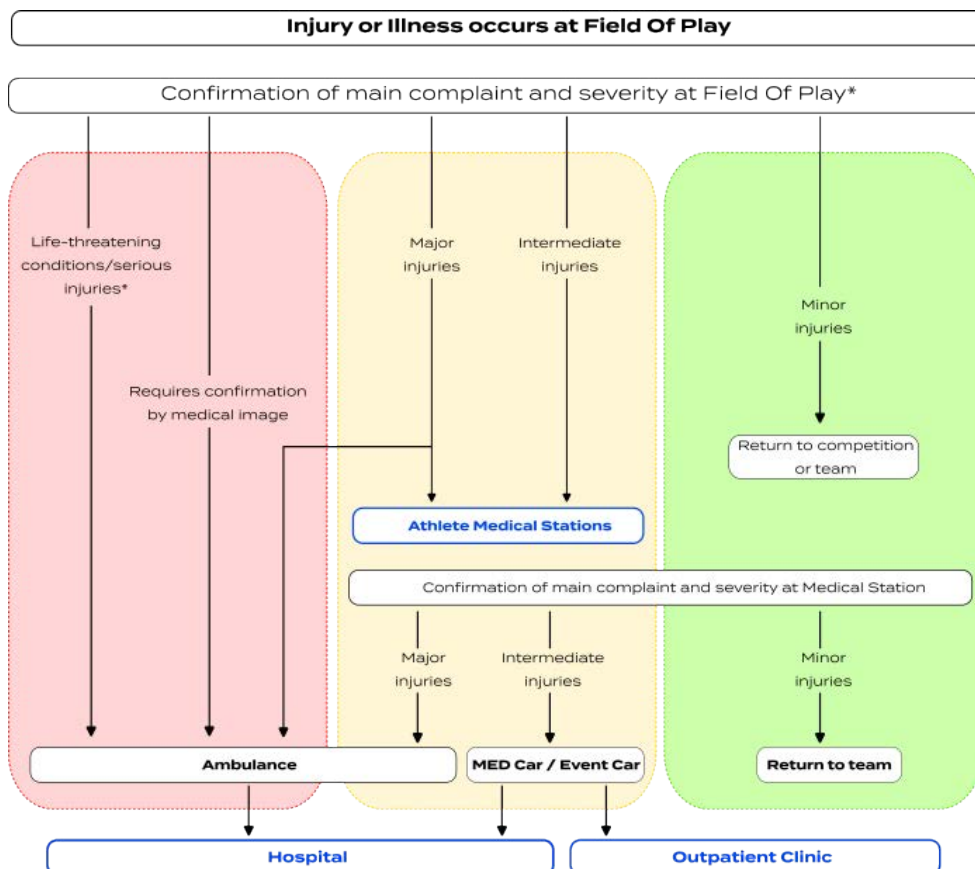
Injury or Illness occurs at Field Of Play

Confirmation of main complaint and severity at Field Of Play*

Life-threatening conditions/serious injuries*

Requires confirmation by medical image

Major injuries

Intermediate injuries

Minor injuries

Return to competition or team

Athlete Medical Stations

Confirmation of main complaint and severity at Medical Station

Major injuries

Intermediate injuries

Minor injuries

Ambulance

MED Car / Event Car

Return to team

Hospital

Outpatient Clinic